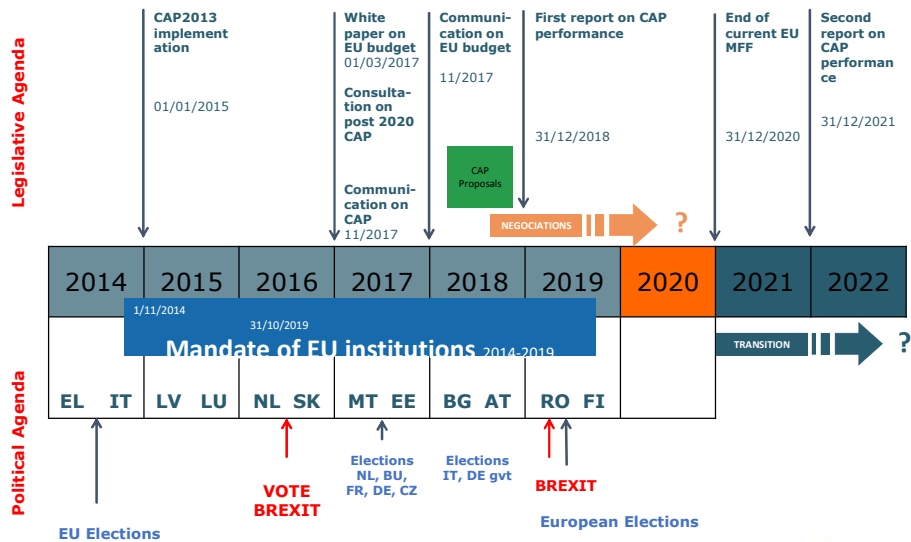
Legislative Agenda

CAP2013 implementation
01/01/2015

White paper on EU budget
01/03/2017
Consultation on post 2020 CAP
Communication on CAP
11/2017

Communication on EU budget
11/2017

CAP Proposals

First report on CAP performance
31/12/2018

NEGOCIATIONS ?

End of current EU MFF
31/12/2020

Second report on CAP performance
31/12/2021

| 2014 | 2015 | 2016 | 2017 | 2018 | 2019 | 2020 | 2021 | 2022 |
|---|---|---|---|---|---|---|---|---|

1/11/2014
31/10/2019
Mandate of EU institutions 2014-2019

TRANSITION ?

Political Agenda

EL IT LV LU NL SK MT EE BG AT RO FI

EU Elections

VOTE BREXIT

Elections NL, BU, FR, DE, CZ

Elections IT, DE gvt

BREXIT

European Elections